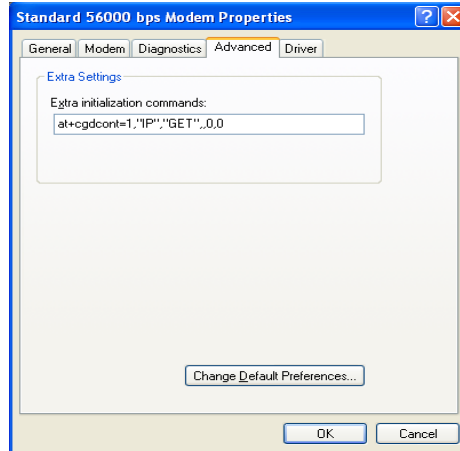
Standard 56000 bps Modem Properties

General | Modem | Diagnostics | Advanced | Driver

Extra Settings

Extra initialization commands:

at+cgdcont=1,"IP","GET",,0,0

Change Default Preferences...

OK | Cancel